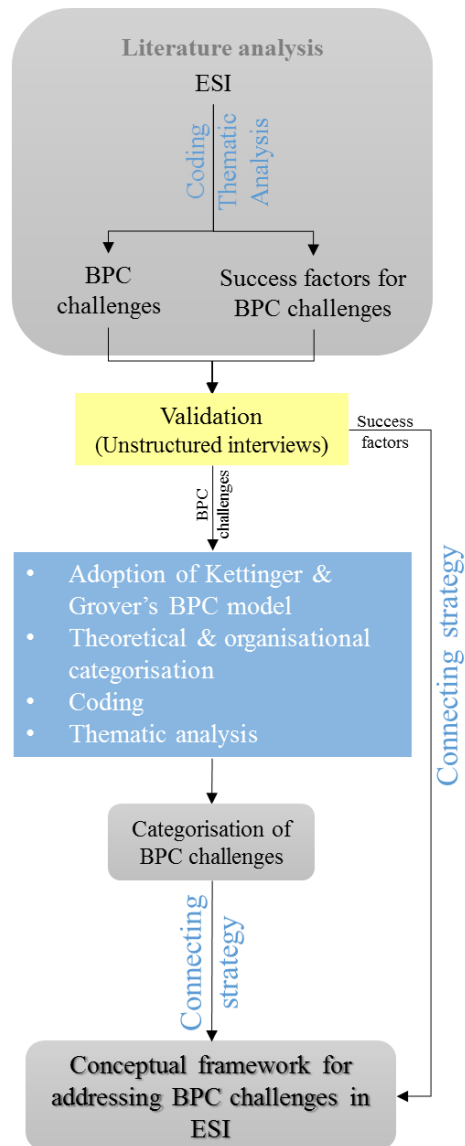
Literature analysis

ESI

Coding

Thematic Analysis

BPC challenges

Success factors for BPC challenges

Validation (Unstructured interviews)

Success factors

BPC challenges

- Adoption of Kettinger & Grover's BPC model
- Theoretical & organisational categorisation
- Coding
- Thematic analysis

Connecting strategy

Categorisation of BPC challenges

Connecting strategy

Conceptual framework for addressing BPC challenges in ESI